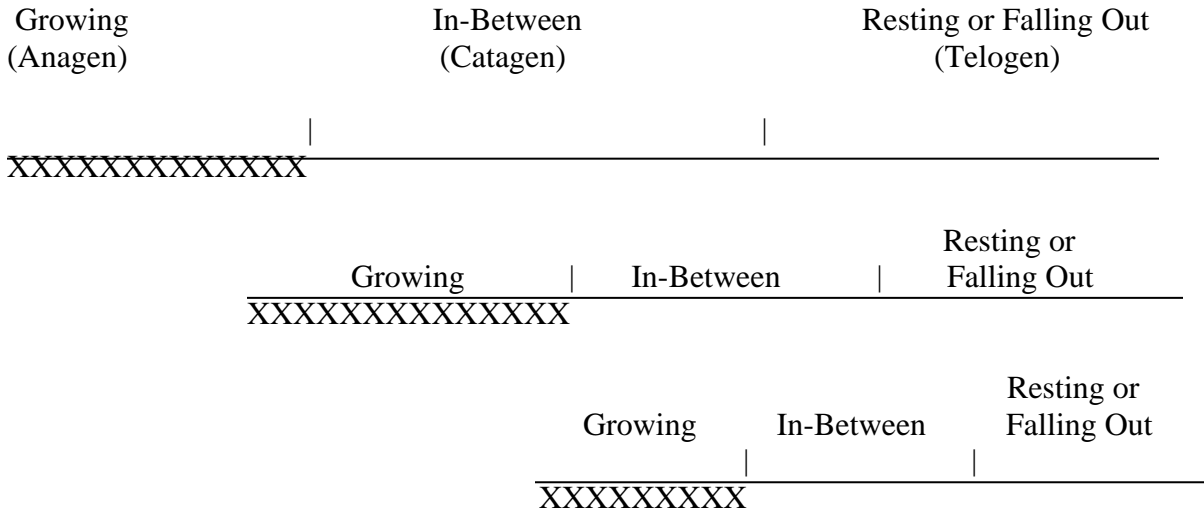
Growing (Anagen)

In-Between (Catagen)

Resting or Falling Out (Telogen)

| |

XXXXXXXXXXXXX

Resting or

Growing | In-Between | Falling Out

XXXXXXXXXXXXXX

Resting or

Growing In-Between Falling Out

| |

XXXXXXXXX